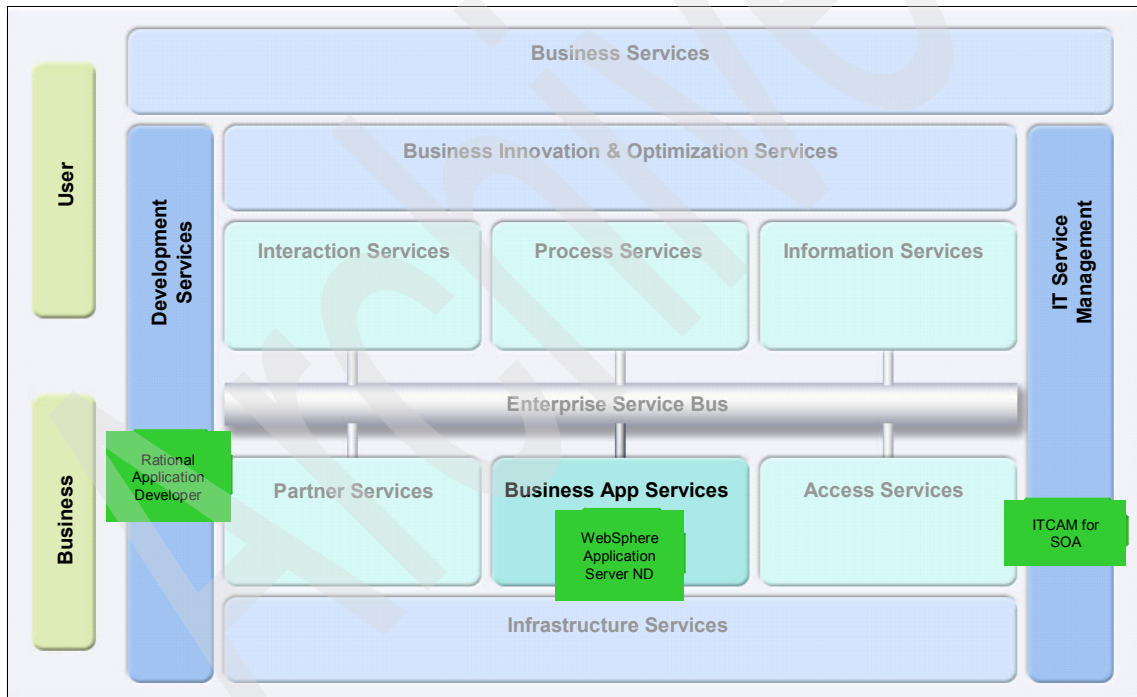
User

Business

Business Services

Development Services

Business Innovation & Optimization Services

Interaction Services

Process Services

Information Services

IT Service Management

Enterprise Service Bus

Rational Application Developer

Partner Services

Business App Services

WebSphere Application Server ND

Access Services

ITCAM for SOA

Infrastructure Services